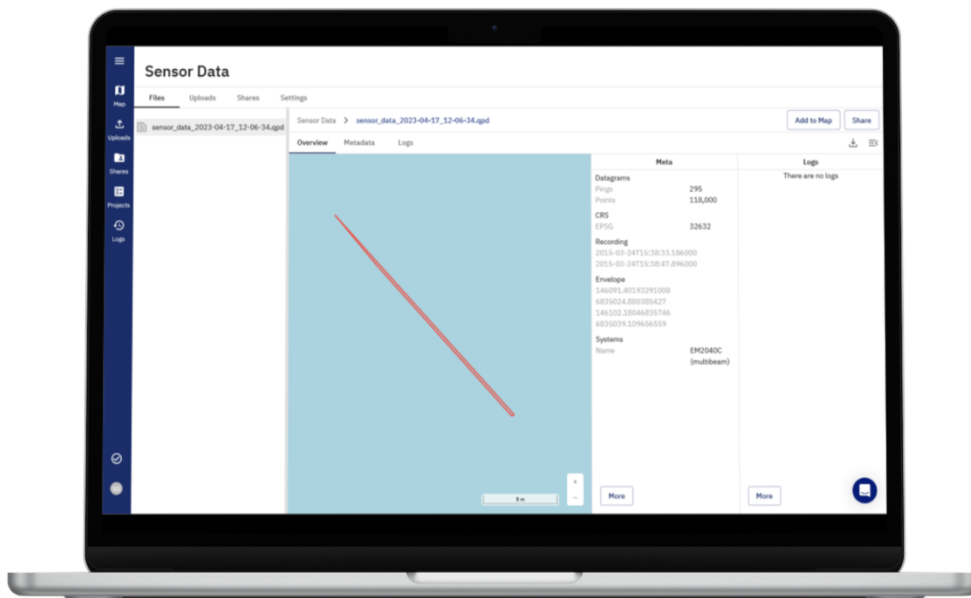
Map
Uploads
Shares
Projects
Logs

Sensor Data

Files Uploads Shares Settings

sensor_data_2023-04-17_12-06-34.qpd

Sensor Data > sensor_data_2023-04-17_12-06-34.qpd

Add to Map
Share

Overview Metadata Logs

5 m

Meta

Datagrams
Pings 295
Points 118,000

CRS
EPSG 32632

Recording
2015-03-24T15:38:33.186000
2015-03-24T15:38:47.896000

Envelope
146091.40193291000
6835024.880385427
146102.18046835746
6835039.109656559

Systems
Name EM2040C (multibeam)

More

Logs
There are no logs

More